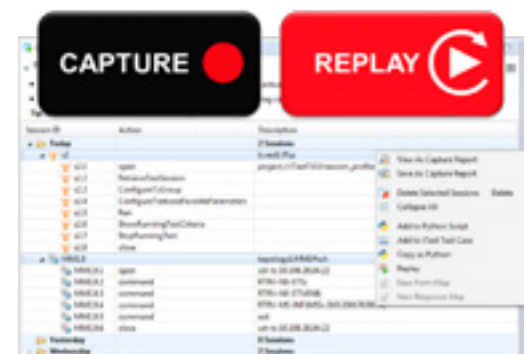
CAPTURE

REPLAY

| Session ID | Action | Description |
|---|---|---|
| Today | | 3 Sessions |
| s1 | | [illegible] |
| s11 | open | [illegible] |
| s12 | RetrieveTestSessions | |
| s13 | ConfigureToGroup | |
| s14 | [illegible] | |
| s15 | Run | |
| s16 | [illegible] | |
| s17 | StopRunningTest | |
| s18 | close | |
| MMUL8 | | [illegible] |
| MMUL8.1 | open | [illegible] |
| MMUL8.2 | command | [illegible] |
| MMUL8.3 | command | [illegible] |
| MMUL8.4 | command | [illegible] |
| MMUL8.5 | command | exit |
| MMUL8.6 | close | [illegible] |
| Yesterday | | 0 Sessions |
| Wednesday | | 0 Sessions |

View As Capture Report
Save As Capture Report
Delete Selected Sessions Delete
Collapse All
Add to Python Script
Add to iTest Test Case
Copy as Python
Replay
New from Map
New Response Map